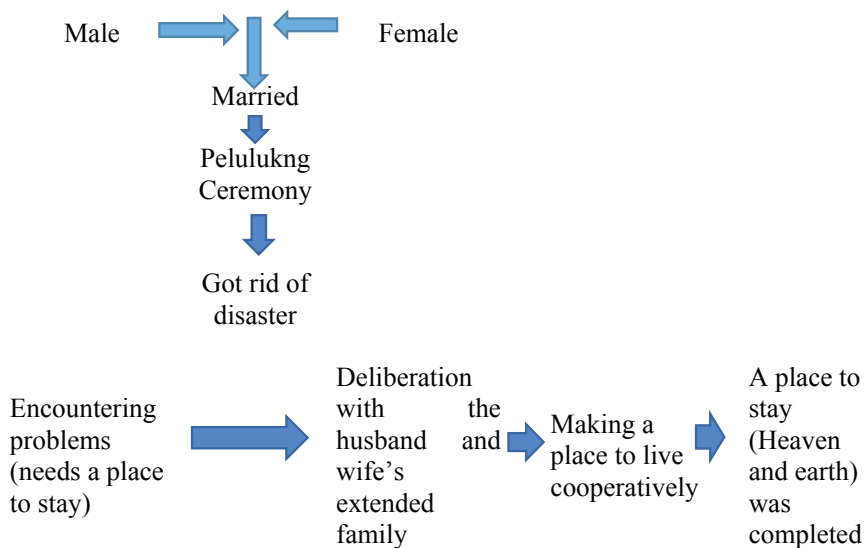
Male

Female

Married

Pelulukng Ceremony

Got rid of disaster

Encountering problems (needs a place to stay)

Deliberation with the husband and wife's extended family

Making a place to live cooperatively

A place to stay (Heaven and earth) was completed